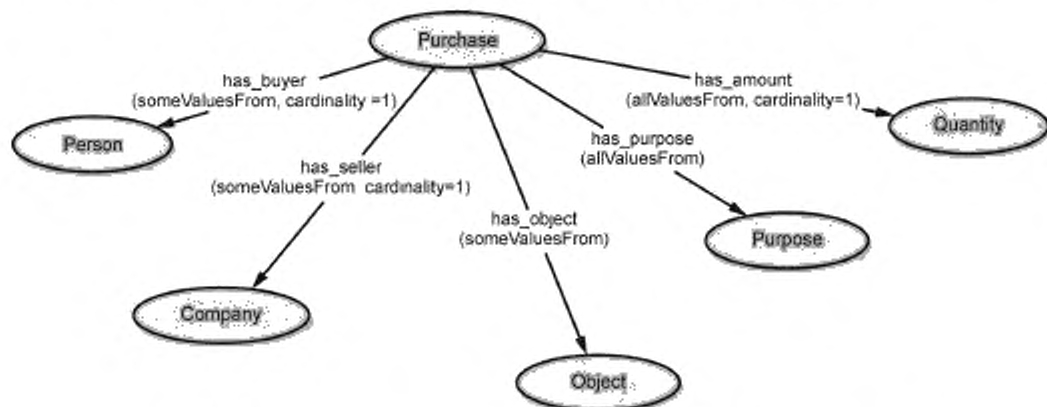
Purchase

has_buyer
(someValuesFrom, cardinality =1)

Person

has_seller
(someValuesFrom cardinality=1)

Company

has_object
(someValuesFrom)

Object

has_purpose
(allValuesFrom)

Purpose

has_amount
(allValuesFrom, cardinality=1)

Quantity